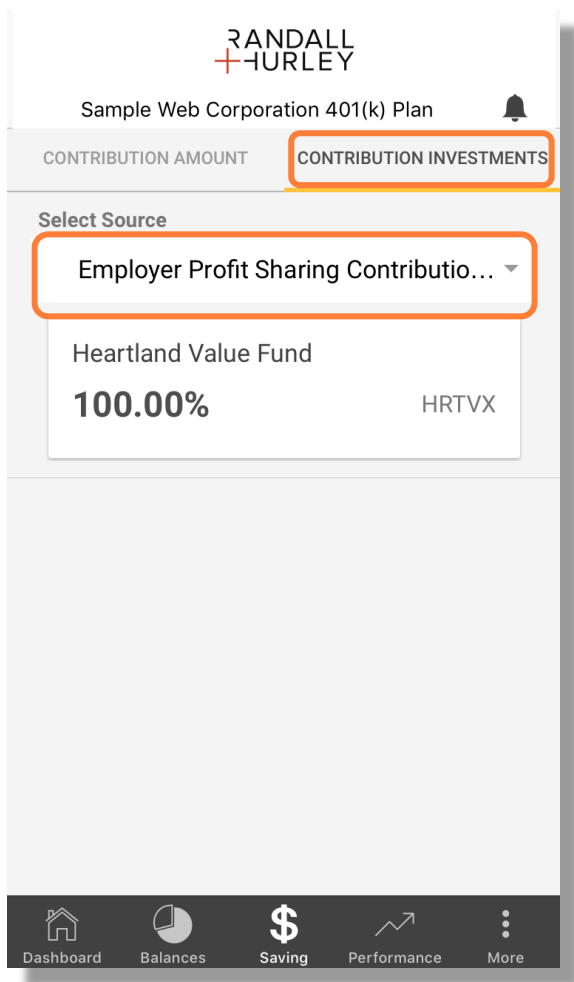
RANDALL
+HURLEY

Sample Web Corporation 401(k) Plan

CONTRIBUTION AMOUNT

CONTRIBUTION INVESTMENTS

Select Source

Employer Profit Sharing Contributio...

Heartland Value Fund

100.00%

HRTVX

Dashboard

Balances

$

Saving

Performance

More